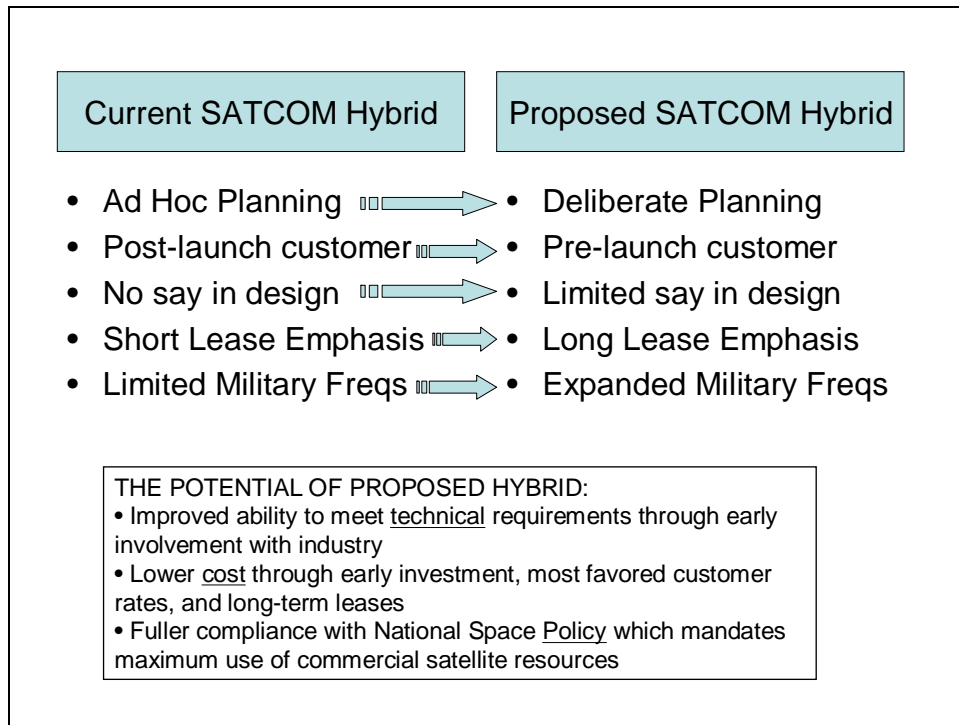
Current SATCOM Hybrid

Proposed SATCOM Hybrid

• Ad Hoc Planning
• Post-launch customer
• No say in design
• Short Lease Emphasis
• Limited Military Freqs

• Deliberate Planning
• Pre-launch customer
• Limited say in design
• Long Lease Emphasis
• Expanded Military Freqs

THE POTENTIAL OF PROPOSED HYBRID:
• Improved ability to meet technical requirements through early involvement with industry
• Lower cost through early investment, most favored customer rates, and long-term leases
• Fuller compliance with National Space Policy which mandates maximum use of commercial satellite resources